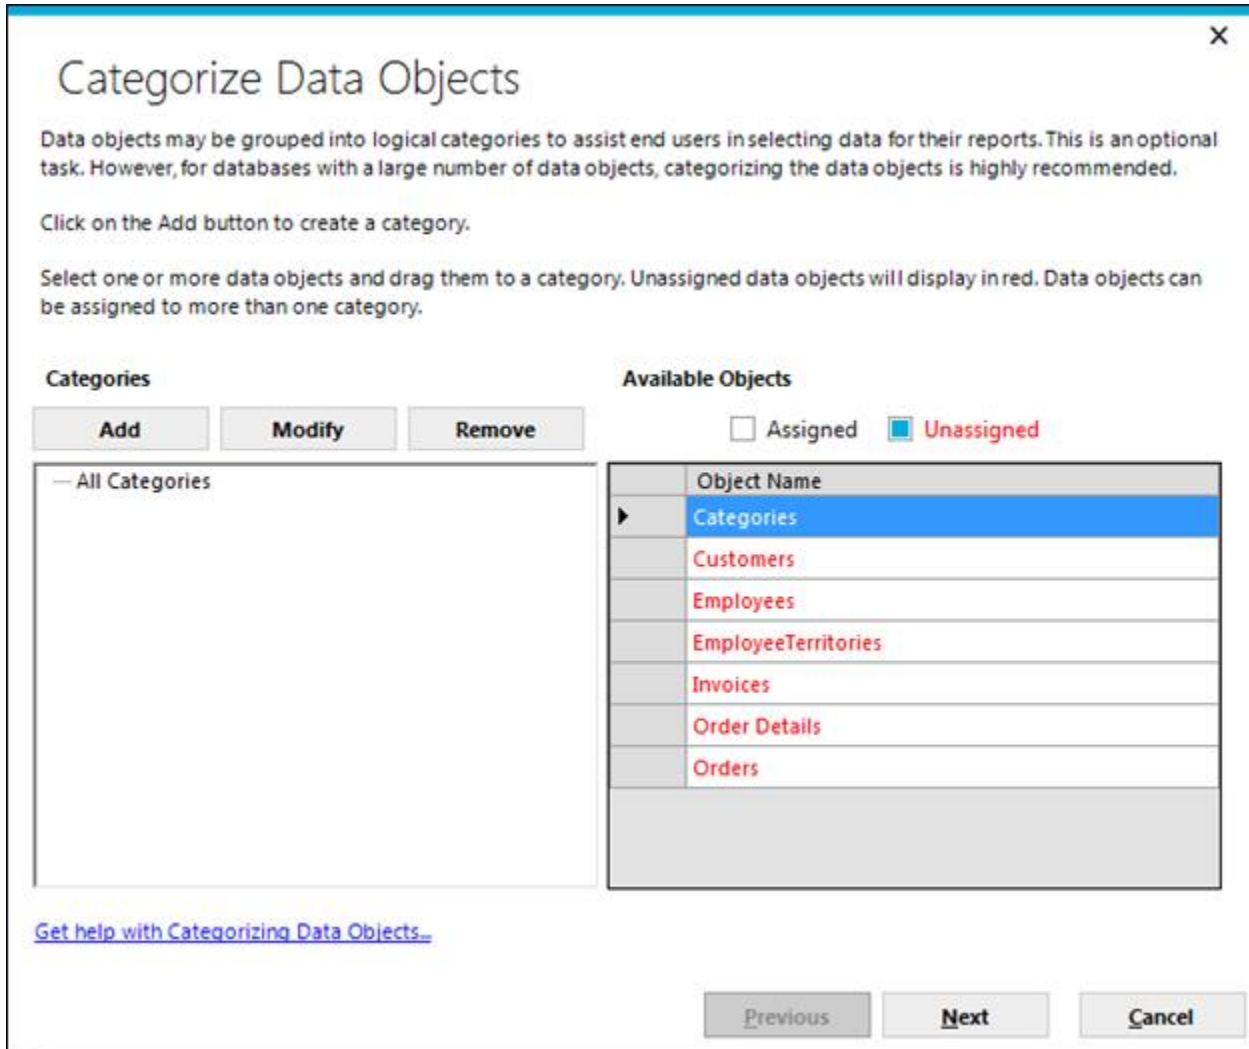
×

Categorize Data Objects

Data objects may be grouped into logical categories to assist end users in selecting data for their reports. This is an optional task. However, for databases with a large number of data objects, categorizing the data objects is highly recommended.

Click on the Add button to create a category.

Select one or more data objects and drag them to a category. Unassigned data objects will display in red. Data objects can be assigned to more than one category.

Categories

Add | Modify | Remove

All Categories

Available Objects

Assigned Unassigned

| | Object Name |
|---|---|
| ▶ | Categories |
| | Customers |
| | Employees |
| | EmployeeTerritories |
| | Invoices |
| | Order Details |
| | Orders |

Get help with Categorizing Data Objects...

Previous Next Cancel